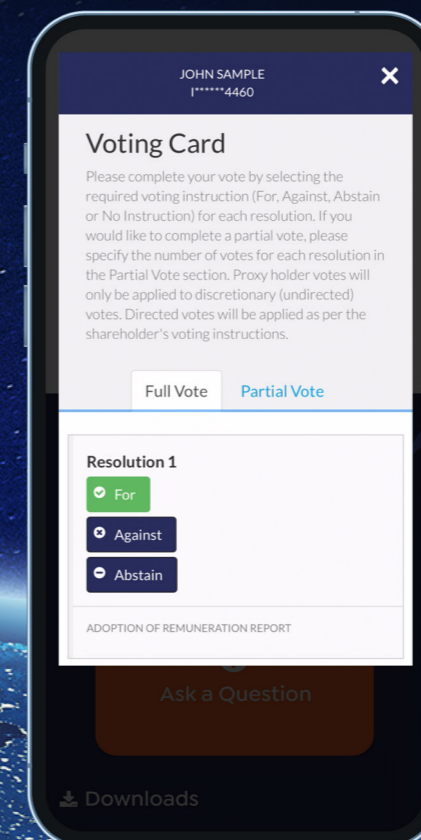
JOHN SAMPLE
I******4460

Voting Card

Please complete your vote by selecting the required voting instruction (For, Against, Abstain or No Instruction) for each resolution. If you would like to complete a partial vote, please specify the number of votes for each resolution in the Partial Vote section. Proxy holder votes will only be applied to discretionary (undirected) votes. Directed votes will be applied as per the shareholder's voting instructions.

Full Vote
Partial Vote

Resolution 1
For
Against
Abstain

ADOPTION OF REMUNERATION REPORT

Ask a Question

Downloads